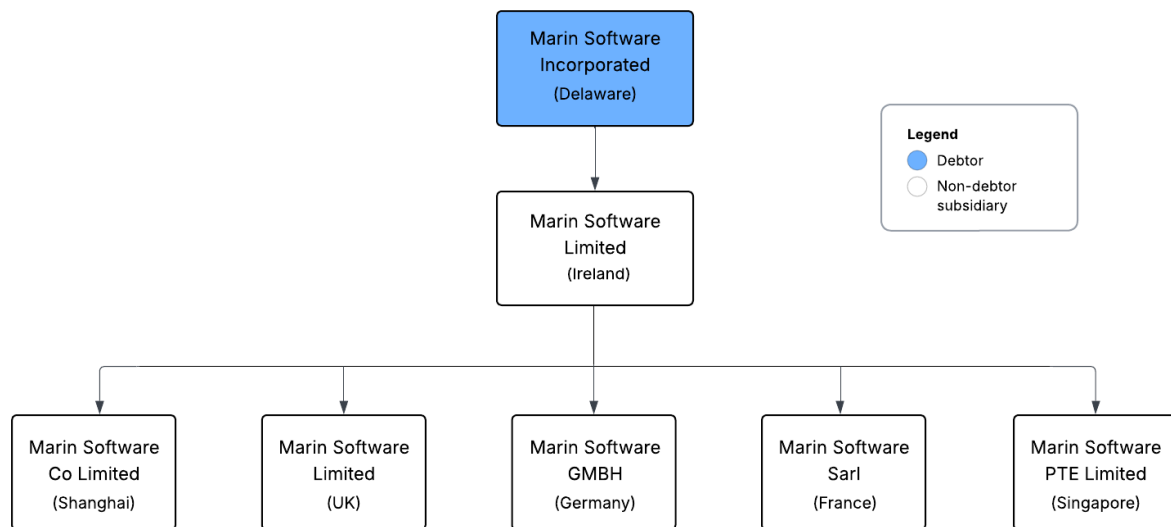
Marin Software Incorporated
(Delaware)

Legend
Debtor
Non-debtor subsidiary

Marin Software Limited
(Ireland)

Marin Software Co Limited
(Shanghai)

Marin Software Limited
(UK)

Marin Software GMBH
(Germany)

Marin Software Sarl
(France)

Marin Software PTE Limited
(Singapore)